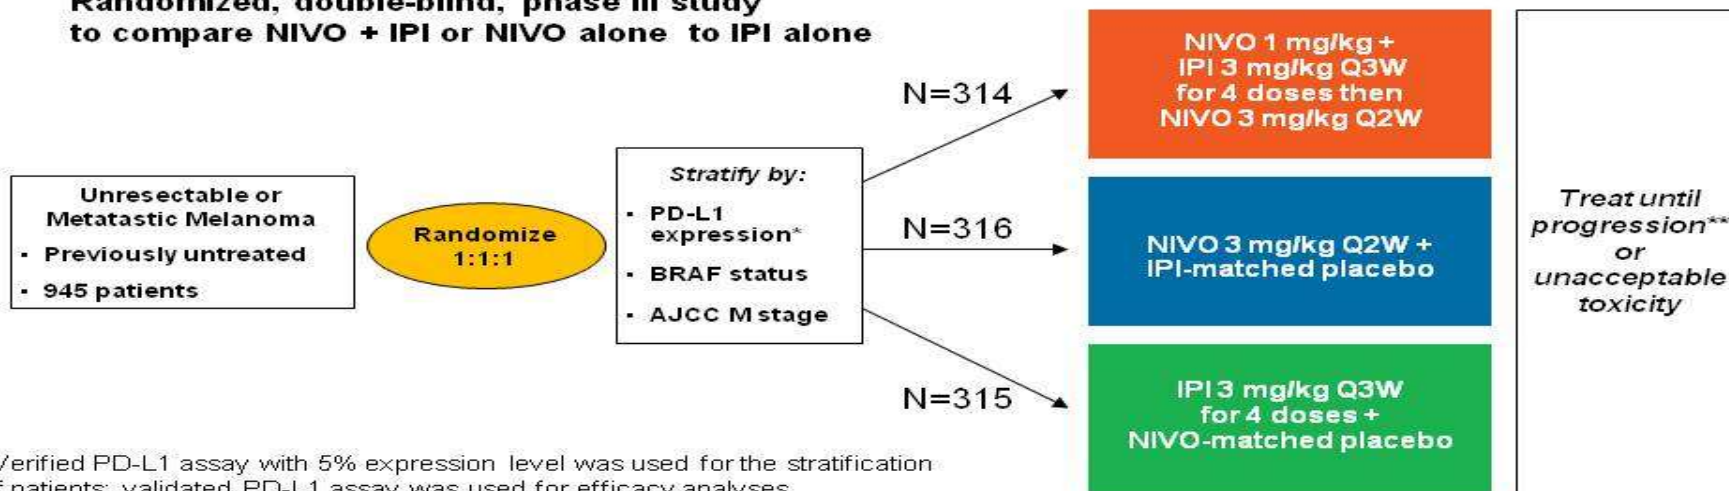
Randomized, double-blind, phase III study to compare NIVO + IPI or NIVO alone to IPI alone

Unresectable or Metastatic Melanoma
- Previously untreated
- 945 patients

Randomize 1:1:1

Stratify by:
- PD-L1 expression*
- BRAF status
- AJCC M stage

N=314

N=316

N=315

NIVO 1 mg/kg + IPI 3 mg/kg Q3W for 4 doses then NIVO 3 mg/kg Q2W

NIVO 3 mg/kg Q2W + IPI-matched placebo

IPI 3 mg/kg Q3W for 4 doses + NIVO-matched placebo

Treat until progression** or unacceptable toxicity

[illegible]erified PD-L1 assay with 5% expression level was used for the stratification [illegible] patients; validated PD-L1 assay was used for efficacy analyses.